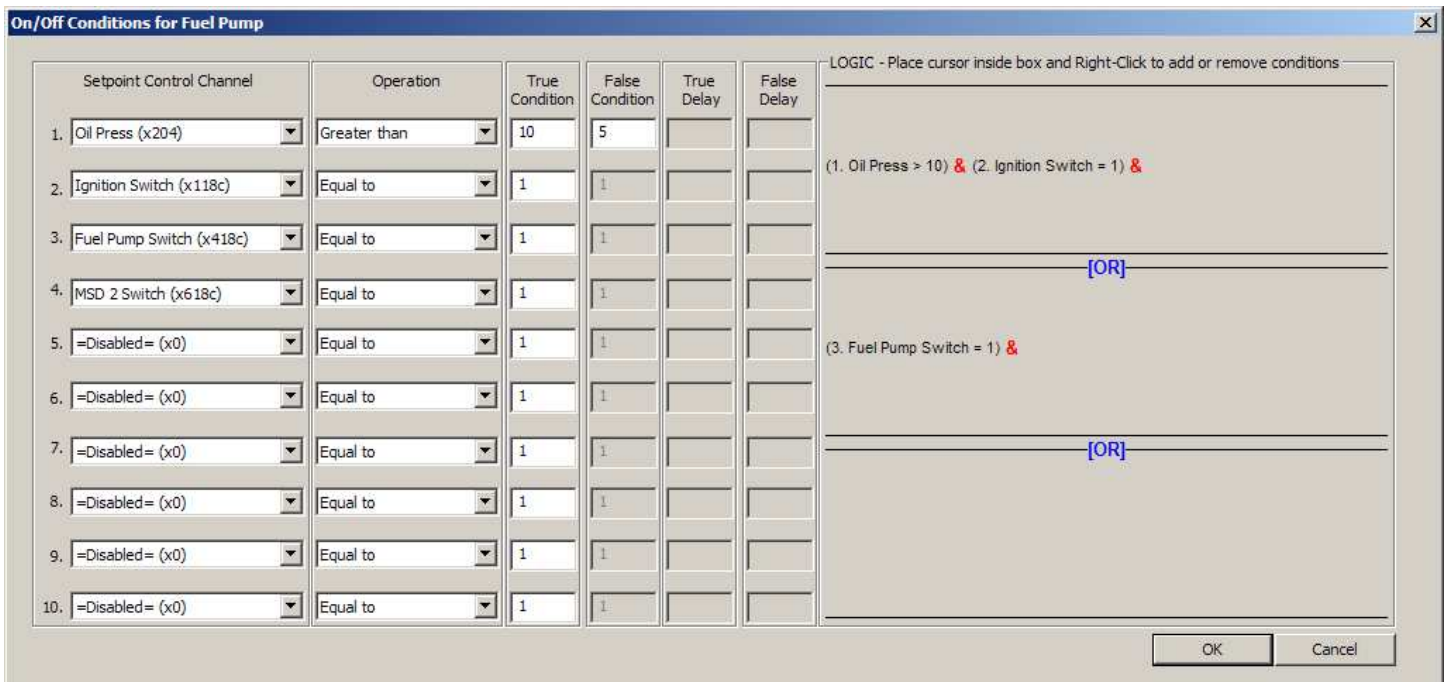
On/Off Conditions for Fuel Pump

| | Setpoint Control Channel | Operation | True Condition | False Condition | True Delay | False Delay |
|---|---|---|---|---|---|---|
| 1. | Oil Press (x204) | Greater than | 10 | 5 | | |
| 2. | Ignition Switch (x118c) | Equal to | 1 | 1 | | |
| 3. | Fuel Pump Switch (x418c) | Equal to | 1 | 1 | | |
| 4. | MSD 2 Switch (x618c) | Equal to | 1 | 1 | | |
| 5. | =Disabled= (x0) | Equal to | 1 | 1 | | |
| 6. | =Disabled= (x0) | Equal to | 1 | 1 | | |
| 7. | =Disabled= (x0) | Equal to | 1 | 1 | | |
| 8. | =Disabled= (x0) | Equal to | 1 | 1 | | |
| 9. | =Disabled= (x0) | Equal to | 1 | 1 | | |
| 10. | =Disabled= (x0) | Equal to | 1 | 1 | | |

LOGIC - Place cursor inside box and Right-Click to add or remove conditions

(1. Oil Press > 10) & (2. Ignition Switch = 1) &

[OR]

(3. Fuel Pump Switch = 1) &

[OR]

OK

Cancel